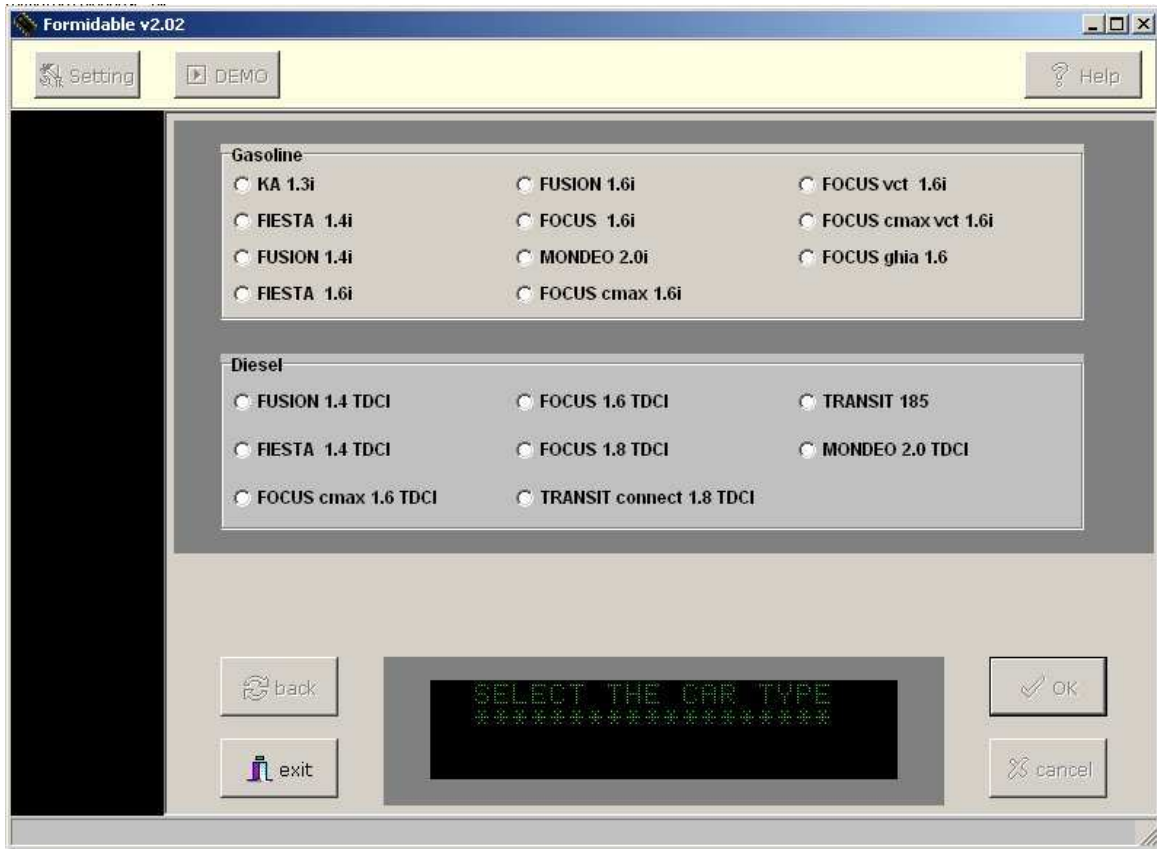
Formidable v2.02

Setting

DEMO

Help

Gasoline

KA 1.3i

FUSION 1.6i

FOCUS vct 1.6i

FIESTA 1.4i

FOCUS 1.6i

FOCUS cmax vct 1.6i

FUSION 1.4i

MONDEO 2.0i

FOCUS ghia 1.6

FIESTA 1.6i

FOCUS cmax 1.6i

Diesel

FUSION 1.4 TDCI

FOCUS 1.6 TDCI

TRANSIT 185

FIESTA 1.4 TDCI

FOCUS 1.8 TDCI

MONDEO 2.0 TDCI

FOCUS cmax 1.6 TDCI

TRANSIT connect 1.8 TDCI

back

SELECT THE CAR TYPE
********************

OK

exit

cancel